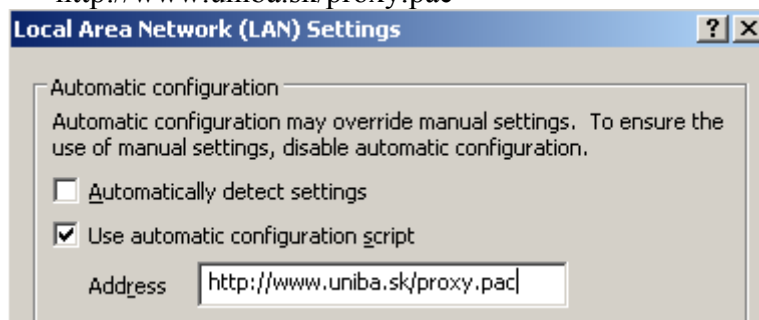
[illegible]

Local Area Network (LAN) Settings

?

X

Automatic configuration

Automatic configuration may override manual settings. To ensure the use of manual settings, disable automatic configuration.

Automatically detect settings

Use automatic configuration script

Address http://www.uniba.sk/proxy.pac